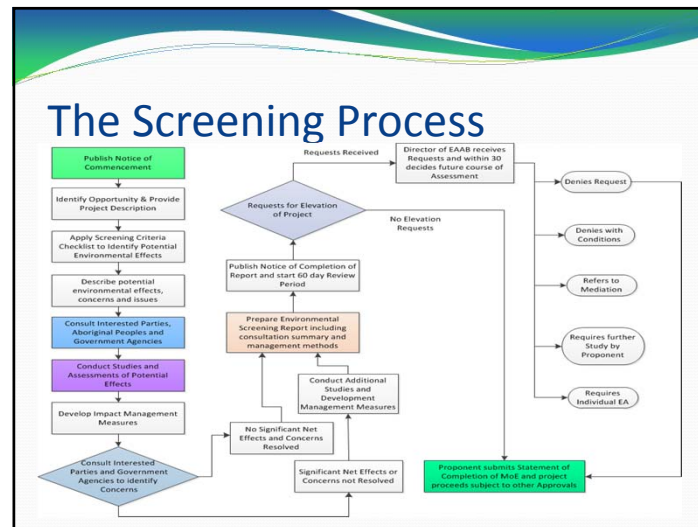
The Screening Process

Publish Notice of Commencement

Identify Opportunity & Provide Project Description

Apply Screening Criteria Checklist to Identify Potential Environmental Effects

Describe potential environmental effects, concerns and issues

Consult Interested Parties, Aboriginal Peoples and Government Agencies

Conduct Studies and Assessments of Potential Effects

Develop Impact Management Measures

Consult Interested Parties and Government Agencies to identify Concerns

No Significant Net Effects and Concerns Resolved

Significant Net Effects or Concerns not Resolved

Conduct Additional Studies and Development Management Measures

Prepare Environmental Screening Report including consultation summary and management methods

Publish Notice of Completion of Report and start 60 day Review Period

Requests for Elevation of Project

Requests Received

No Elevation Requests

Director of EAAB receives Requests and within 30 decides future course of Assessment

Denies Request

Denies with Conditions

Refers to Mediation

Requires further Study by Proponent

Requires Individual EA

Proponent submits Statement of Completion of MoE and project proceeds subject to other Approvals